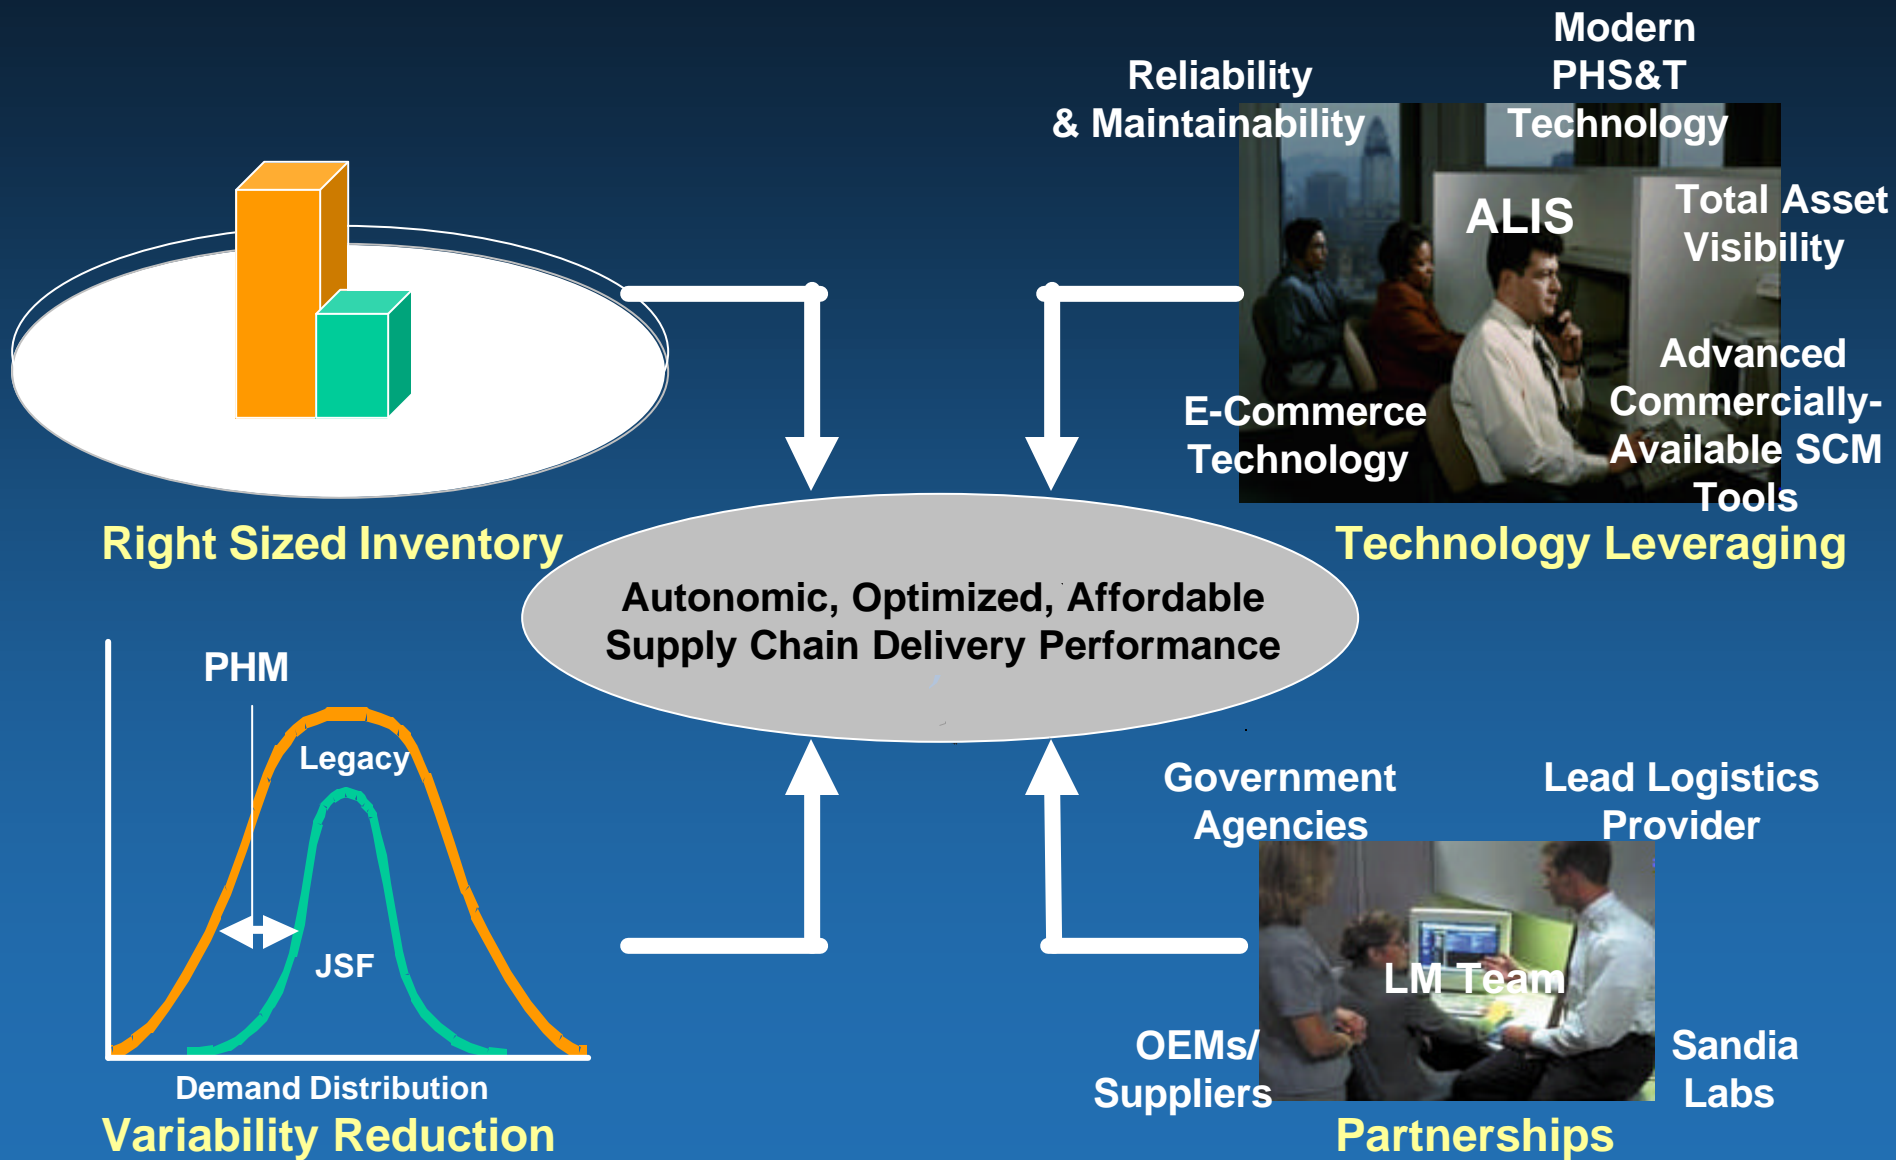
Right Sized Inventory

Reliability & Maintainability

Modern PHS&T Technology

ALIS

Total Asset Visibility

Advanced Commercially-Available SCM Tools

E-Commerce Technology

Technology Leveraging

Autonomic, Optimized, Affordable Supply Chain Delivery Performance

PHM

Legacy

JSF

Demand Distribution

Variability Reduction

Government Agencies

Lead Logistics Provider

LM Team

OEMs/ Suppliers

Sandia Labs

Partnerships